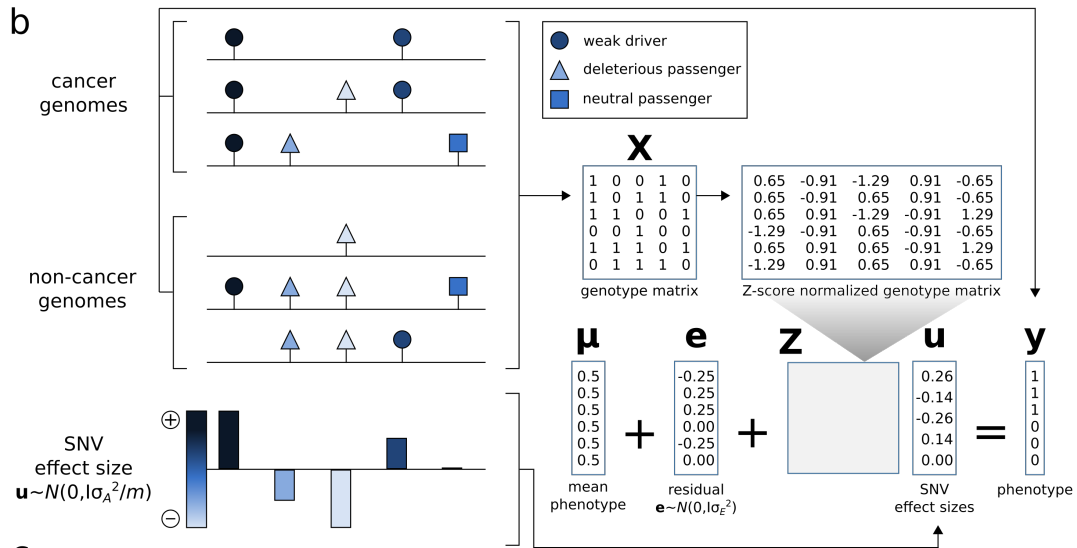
b

cancer genomes

non-cancer genomes

weak driver
deleterious passenger
neutral passenger

X

| 1 | 0 | 0 | 1 | 0 |
|---|---|---|---|---|
| 1 | 0 | 1 | 1 | 0 |
| 1 | 1 | 0 | 0 | 1 |
| 0 | 0 | 1 | 0 | 0 |
| 1 | 1 | 1 | 0 | 1 |
| 0 | 1 | 1 | 1 | 0 |

genotype matrix

| 0.65 | -0.91 | -1.29 | 0.91 | -0.65 |
|---|---|---|---|---|
| 0.65 | -0.91 | 0.65 | 0.91 | -0.65 |
| 0.65 | 0.91 | -1.29 | -0.91 | 1.29 |
| -1.29 | -0.91 | 0.65 | -0.91 | -0.65 |
| 0.65 | 0.91 | 0.65 | -0.91 | 1.29 |
| -1.29 | 0.91 | 0.65 | 0.91 | -0.65 |

Z-score normalized genotype matrix

SNV effect size $\mathbf{u} \sim N(0, I\sigma_A^2/m)$

⊕

⊖

μ
0.5
0.5
0.5
0.5
0.5
0.5
mean phenotype

+

e
-0.25
0.25
0.25
0.00
-0.25
0.00
residual
$\mathbf{e} \sim N(0, I\sigma_E^2)$

+

Z

u
0.26
-0.14
-0.26
0.14
0.00
SNV effect sizes

=

y
1
1
1
0
0
0
phenotype